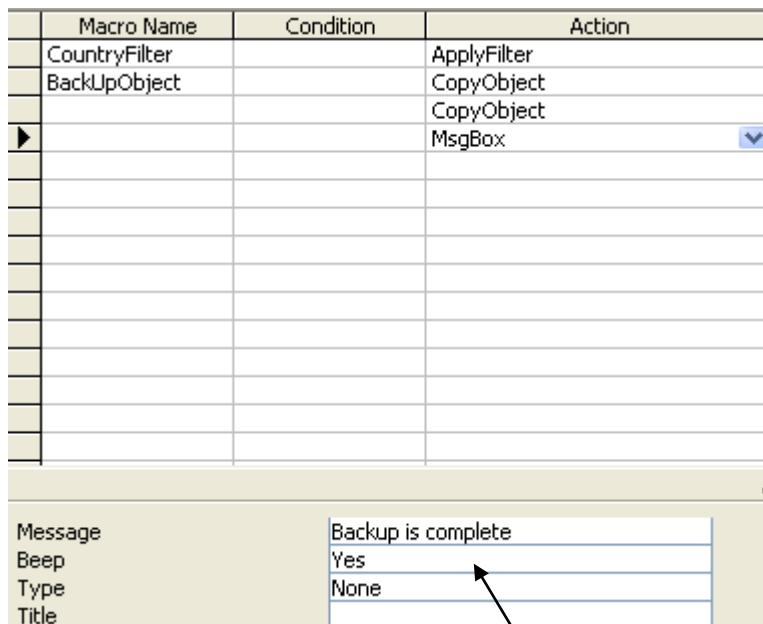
| Macro Name | Condition | Action |
|---|---|---|
| CountryFilter | | ApplyFilter |
| BackUpObject | | CopyObject |
| | | CopyObject |
| | | MsgBox |

| | |
|---|---|
| Message | Backup is complete |
| Beep | Yes |
| Type | None |
| Title | |